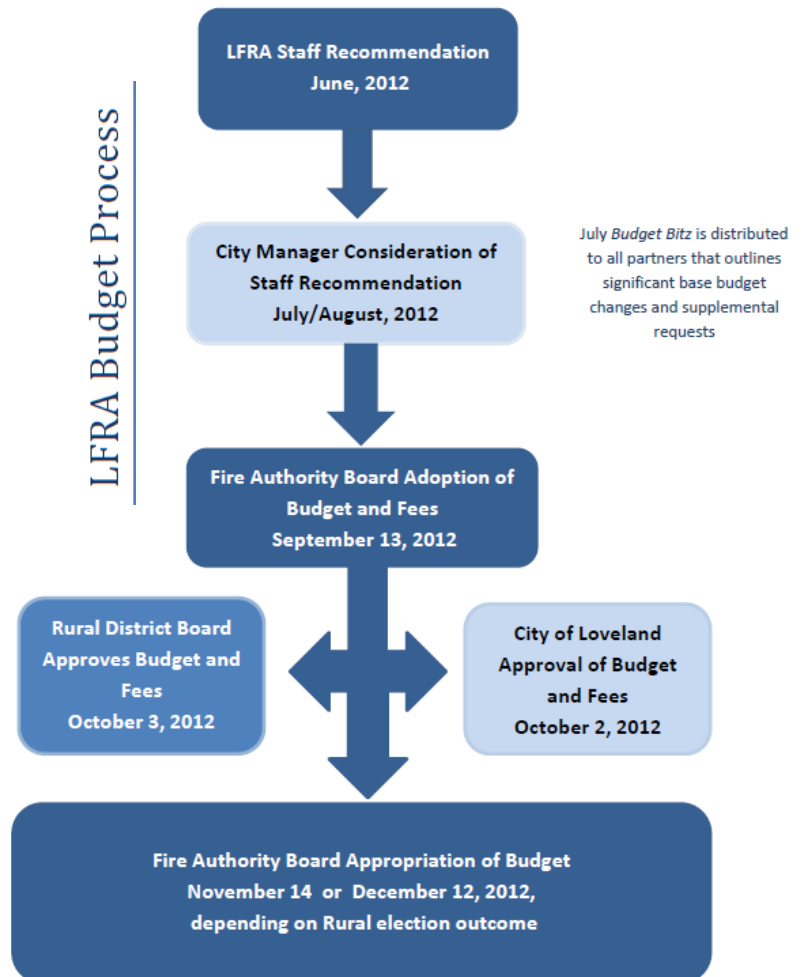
LFRA Budget Process

LFRA Staff Recommendation
June, 2012

City Manager Consideration of Staff Recommendation
July/August, 2012

July Budget Bitz is distributed to all partners that outlines significant base budget changes and supplemental requests

Fire Authority Board Adoption of Budget and Fees
September 13, 2012

Rural District Board Approves Budget and Fees
October 3, 2012

City of Loveland Approval of Budget and Fees
October 2, 2012

Fire Authority Board Appropriation of Budget
November 14 or December 12, 2012,
depending on Rural election outcome